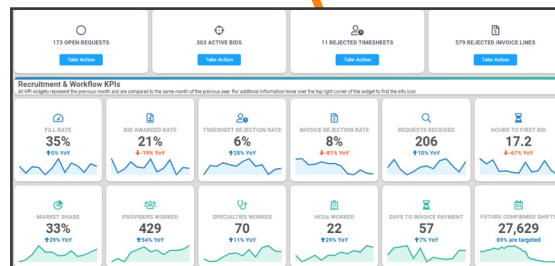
173 OPEN REQUESTS
Take Action

303 ACTIVE BIDS
Take Action

11 REJECTED TIMESHEETS
Take Action

579 REJECTED INVOICE LINES
Take Action

Recruitment & Workflow KPIs
All KPI widgets represent the previous month and are compared to the same month of the previous year. For additional information hover over the top right corner of the widget to find the info icon

FILL RATE
35%
↑0% YoY

BID AWARDED RATE
21%
↓-19% YoY

TIMESHEET REJECTION RATE
6%
↑28% YoY

INVOICE REJECTION RATE
8%
↓-81% YoY

REQUESTS RECEIVED
206
↑10% YoY

HOURS TO FIRST BID
17.2
↓-67% YoY

MARKET SHARE
33%
↑29% YoY

PROVIDERS WORKED
429
↑54% YoY

SPECIALTIES WORKED
70
↑11% YoY

HCOs WORKED
22
↑29% YoY

DAYS TO INVOICE PAYMENT
57
↑7% YoY

FUTURE CONFIRMED SHIFTS
27,629
89% are targeted